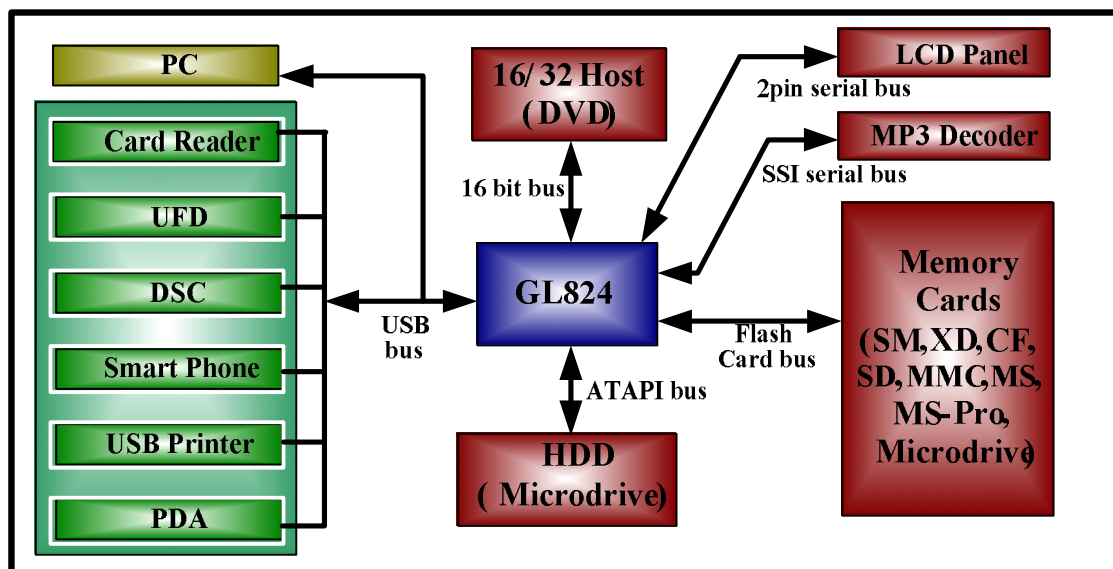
PC

Card Reader

UFD

DSC

Smart Phone

USB Printer

PDA

16/ 32 Host (DVD)

16 bit bus

LCD Panel

2pin serial bus

MP3 Decoder

SSI serial bus

GL824

USB bus

Flash Card bus

Memory Cards (SM,XD,CF, SD,MMC,MS, MS-Pro, Microdrive)

ATAPI bus

HDD ( Microdrive)